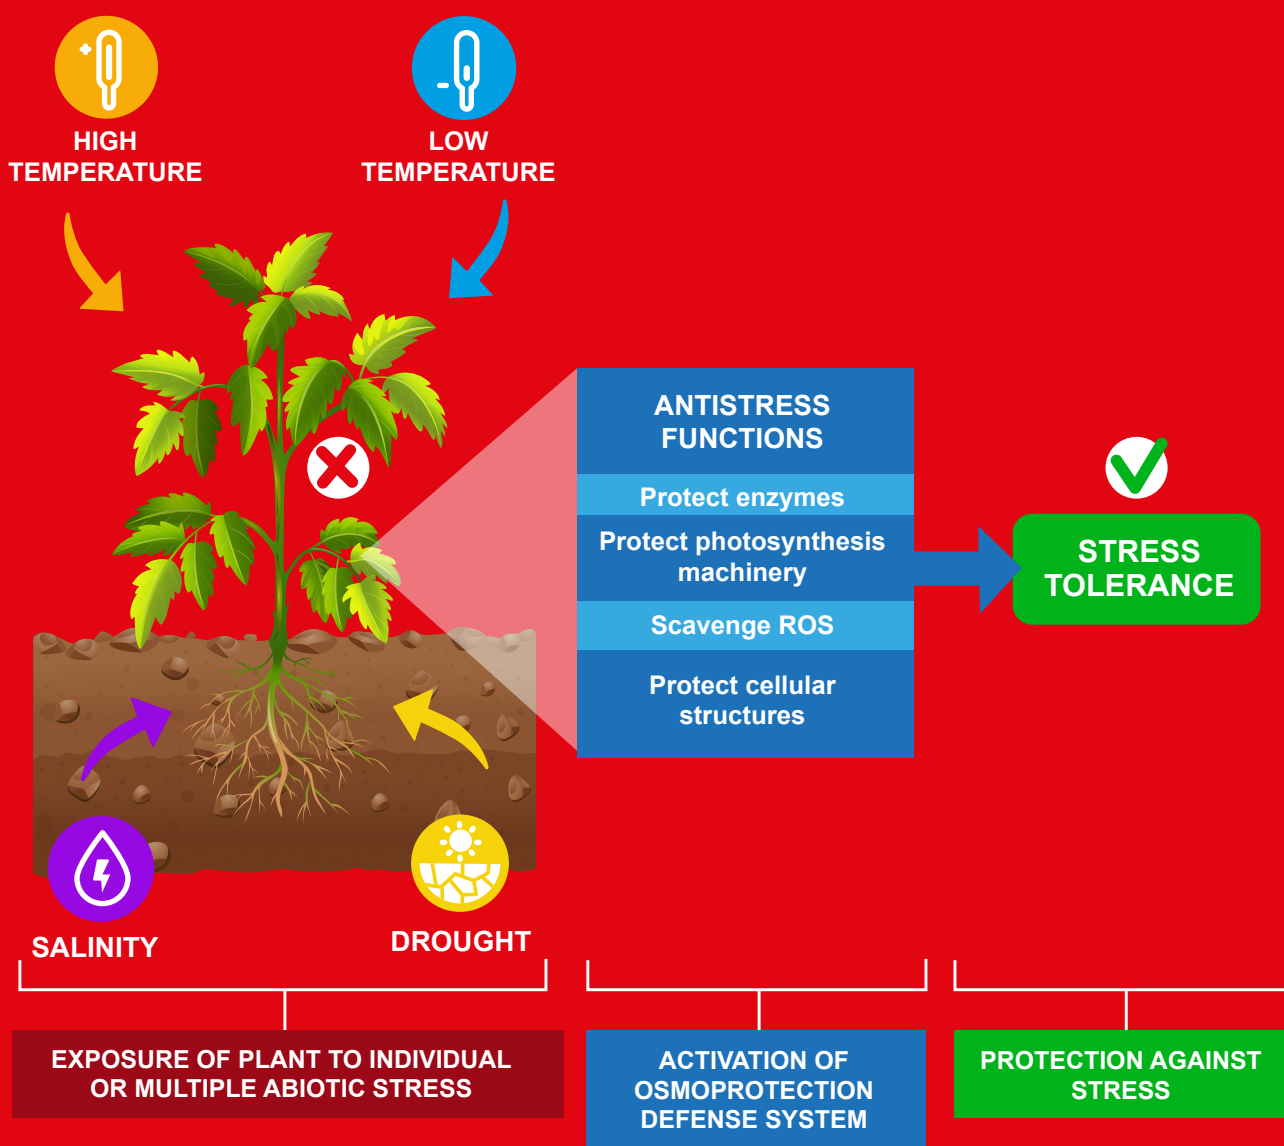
HIGH TEMPERATURE

LOW TEMPERATURE

ANTISTRESS FUNCTIONS

Protect enzymes

Protect photosynthesis machinery

Scavenge ROS

Protect cellular structures

STRESS TOLERANCE

SALINITY

DROUGHT

EXPOSURE OF PLANT TO INDIVIDUAL OR MULTIPLE ABIOTIC STRESS

ACTIVATION OF OSMOPROTECTION DEFENSE SYSTEM

PROTECTION AGAINST STRESS